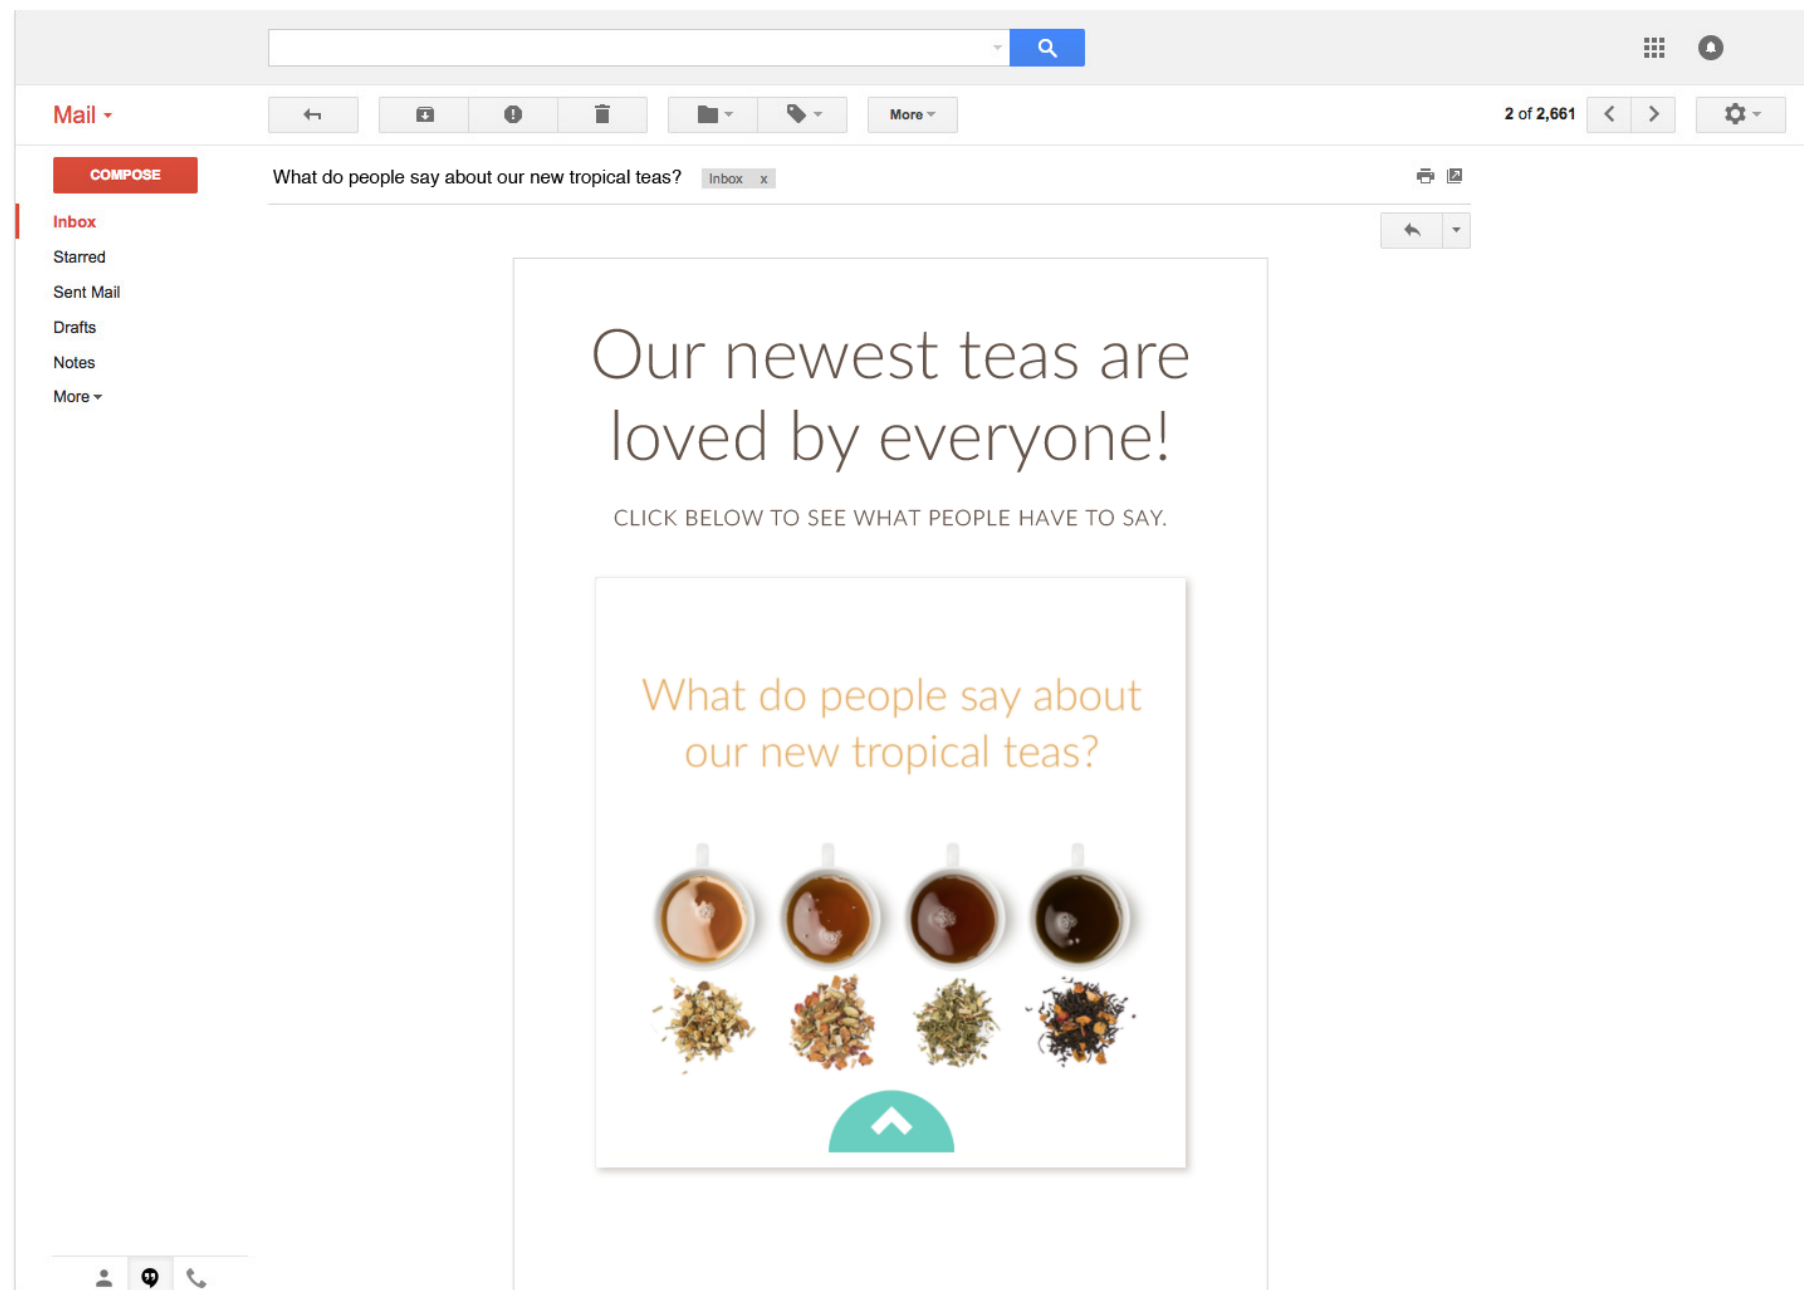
Mail

More

2 of 2,661

COMPOSE

Inbox

Starred

Sent Mail

Drafts

Notes

More

What do people say about our new tropical teas? Inbox x

Our newest teas are loved by everyone!

CLICK BELOW TO SEE WHAT PEOPLE HAVE TO SAY.

What do people say about our new tropical teas?